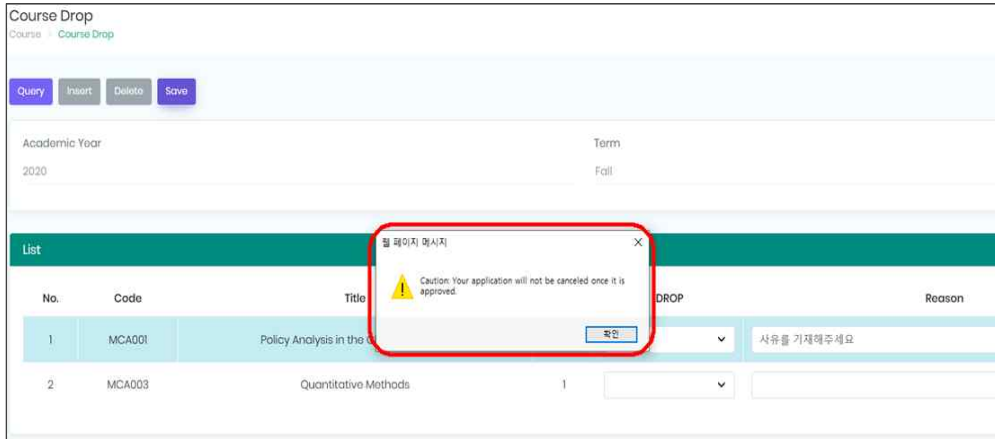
Course Drop
Course > Course Drop

Query Insert Delete Save

Academic Year
2020

Term
Fall

List

웹 페이지 메시지 ×
Caution: Your application will not be canceled once it is approved.
확인

| No. | Code | Title | | DROP | Reason |
|---|---|---|---|---|---|
| 1 | MCA001 | Policy Analysis in the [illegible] | | | 사유를 기재해주세요 |
| 2 | MCA003 | Quantitative Methods | 1 | | |